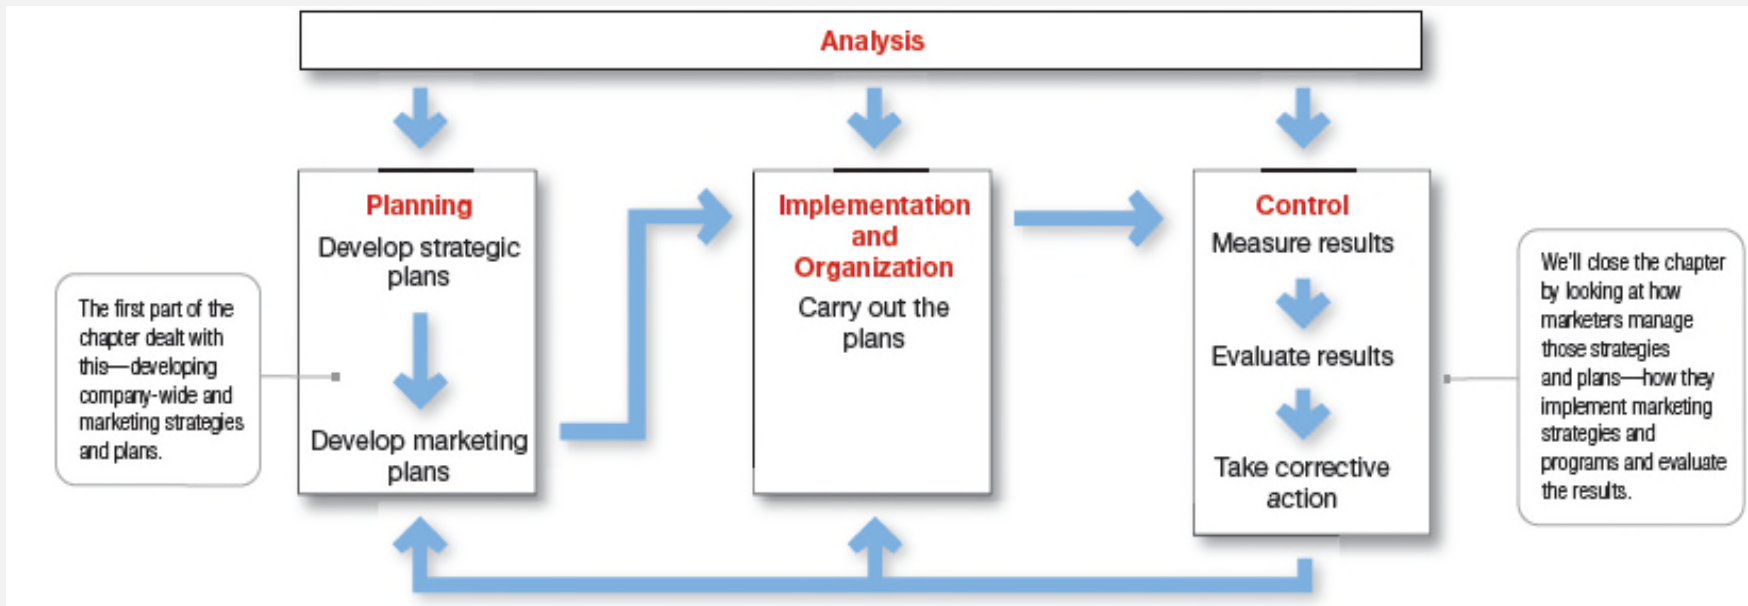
Analysis

The first part of the chapter dealt with this—developing company-wide and marketing strategies and plans.

Planning
Develop strategic plans

Develop marketing plans

Implementation and Organization
Carry out the plans

Control
Measure results

Evaluate results

Take corrective action

We'll close the chapter by looking at how marketers manage those strategies and plans—how they implement marketing strategies and programs and evaluate the results.